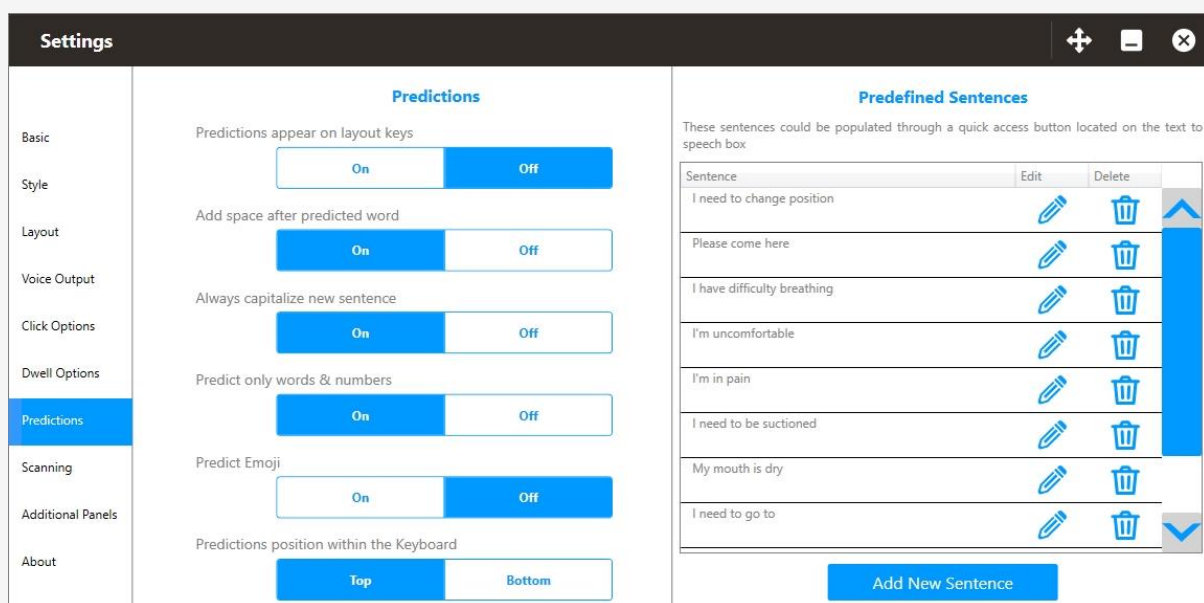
Settings

Basic

Style

Layout

Voice Output

Click Options

Dwell Options

Predictions

Scanning

Additional Panels

About

Predictions

Predictions appear on layout keys

On | Off

Add space after predicted word

On | Off

Always capitalize new sentence

On | Off

Predict only words & numbers

On | Off

Predict Emoji

On | Off

Predictions position within the Keyboard

Top | Bottom

Predefined Sentences

These sentences could be populated through a quick access button located on the text to speech box

| Sentence | Edit | Delete |
|---|---|---|
| I need to change position | | |
| Please come here | | |
| I have difficulty breathing | | |
| I'm uncomfortable | | |
| I'm in pain | | |
| I need to be suctioned | | |
| My mouth is dry | | |
| I need to go to | | |

Add New Sentence